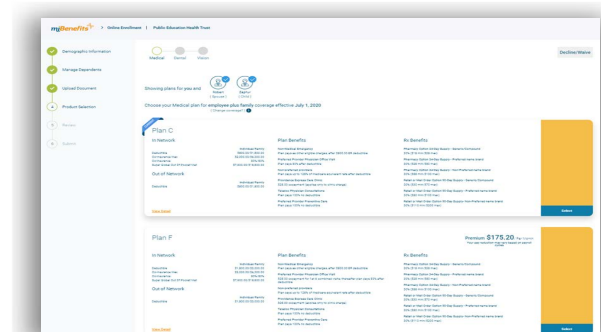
myBenefits | Online Enrollment | Public Education Health Trust

Demographic Information
Manage Dependents
Upload Document
Product Selection
Review
Submit

Medical Dental Vision

Decline/Waive

Showing plans for you and

Choose your Medical plan for employee plus family coverage effective July 1, 2020

Plan C

In Network

Out of Network

Plan Benefits

Rx Benefits

View Detail

Select

Plan F

Premium $175.20

In Network

Out of Network

Plan Benefits

Rx Benefits

View Detail

Select